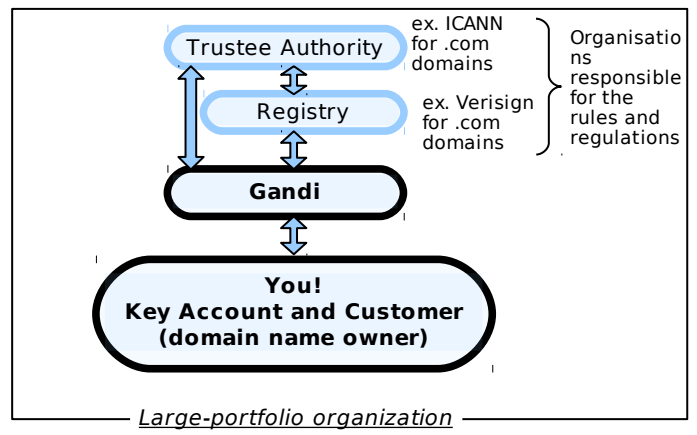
Trustee Authority

ex. ICANN for .com domains

Registry

ex. Verisign for .com domains

Organisations responsible for the rules and regulations

Gandi

You!
Key Account and Customer
(domain name owner)

Large-portfolio organization